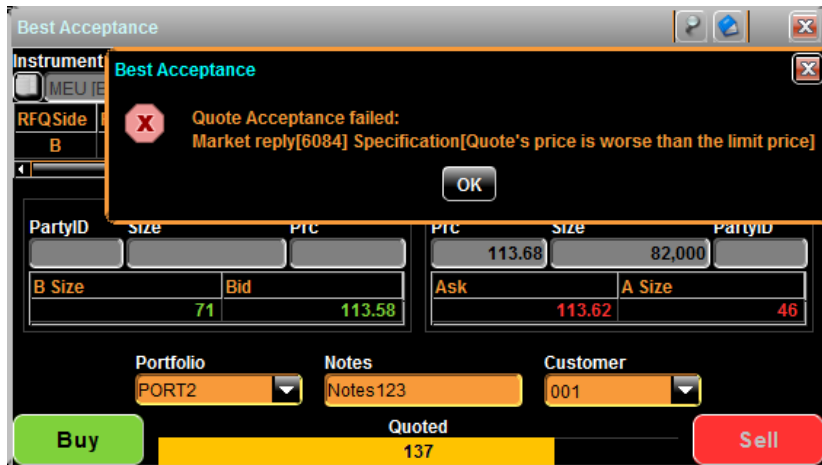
Best Acceptance

Instrument

MEU [E

RFQSide

B

Best Acceptance

Quote Acceptance failed:
Market reply[6084] Specification[Quote's price is worse than the limit price]

OK

PartyID Size Prc

B Size Bid

71 113.58

Prc Size PartyID

113.68 82,000

Ask A Size

113.62 46

Portfolio
PORT2

Notes
Notes123

Customer
001

Buy

Quoted
137

Sell